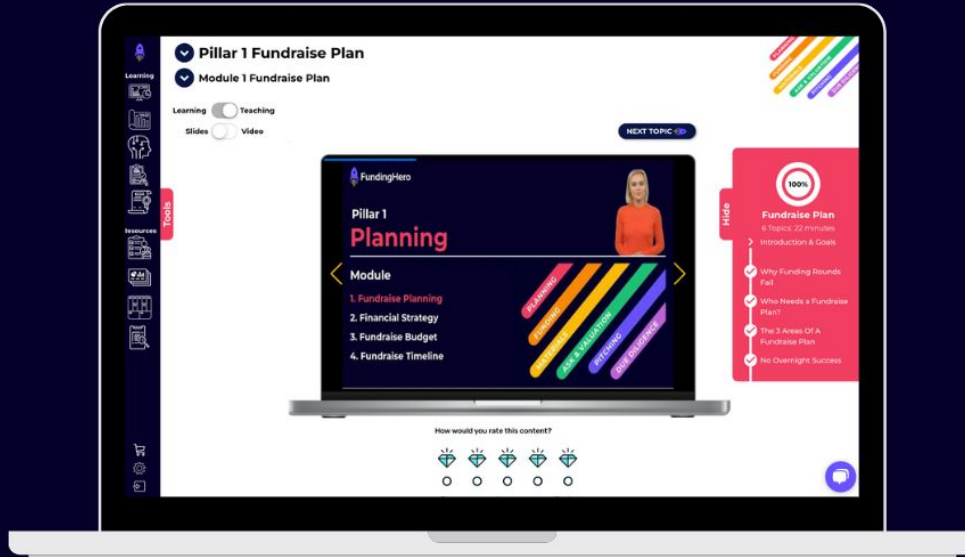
Learning

Resources

Pillar 1 Fundraise Plan

Module 1 Fundraise Plan

Learning Teaching

Slides Video

NEXT TOPIC

Tools

FundingHero

Pillar 1

Planning

Module

1. Fundraise Planning

2. Financial Strategy

3. Fundraise Budget

4. Fundraise Timeline

PLANNING

FUNDING

MATERIALS

ASK & VALUATION

PITCHING

DUE DILIGENCE

Hide

100%

Fundraise Plan

6 Topics: 22 minutes

Introduction & Goals

Why Funding Rounds Fail

Who Needs a Fundraise Plan?

The 3 Areas Of A Fundraise Plan

No Overnight Success

How would you rate this content?